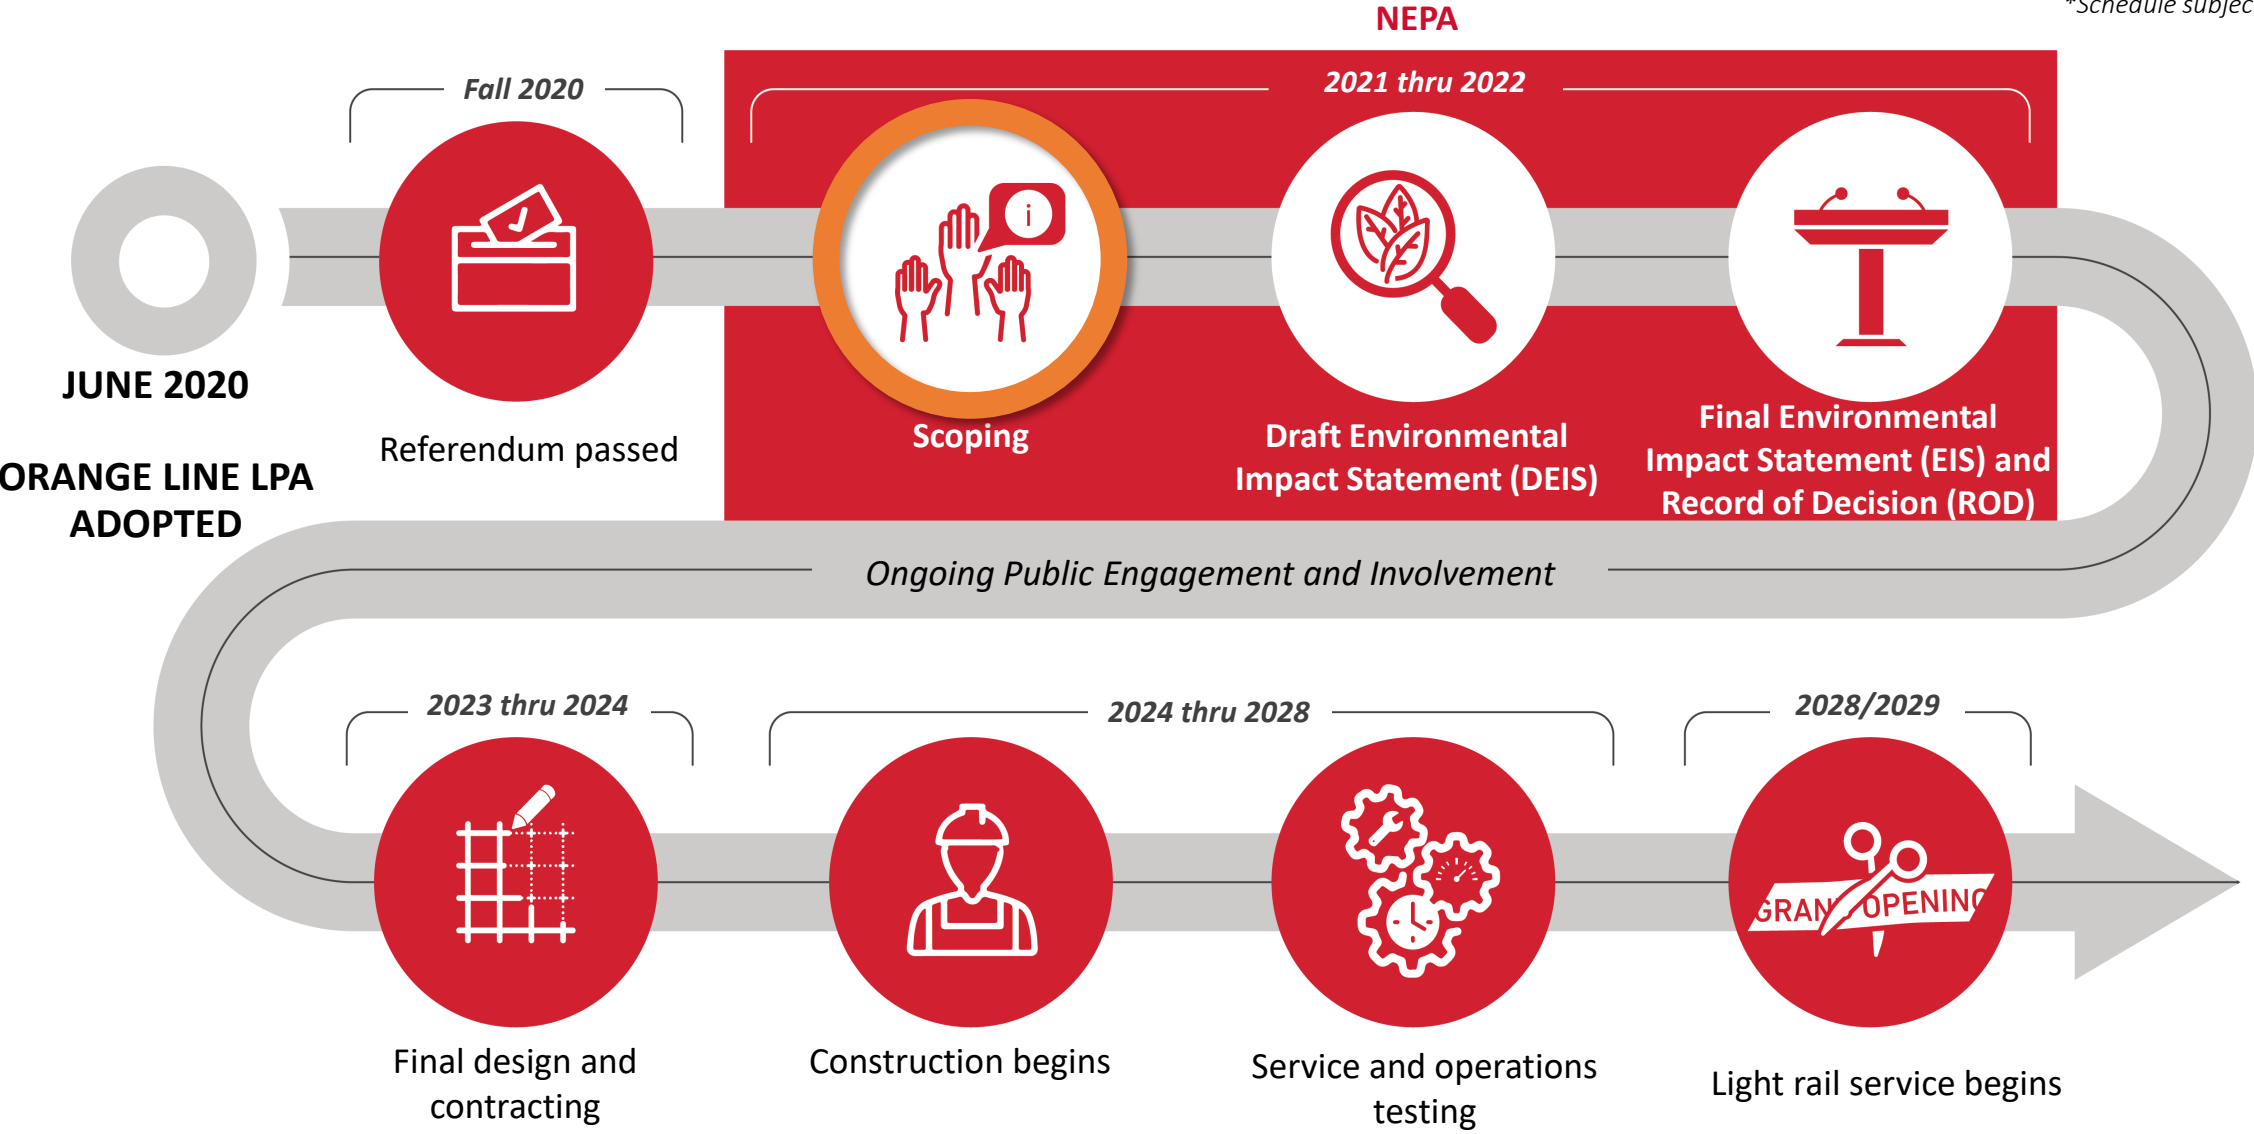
*Schedule subjec

NEPA

Fall 2020

2021 thru 2022

JUNE 2020

ORANGE LINE LPA ADOPTED

Referendum passed

Scoping

Draft Environmental Impact Statement (DEIS)

Final Environmental Impact Statement (EIS) and Record of Decision (ROD)

Ongoing Public Engagement and Involvement

2023 thru 2024

2024 thru 2028

2028/2029

GRAN OPENING

Final design and contracting

Construction begins

Service and operations testing

Light rail service begins